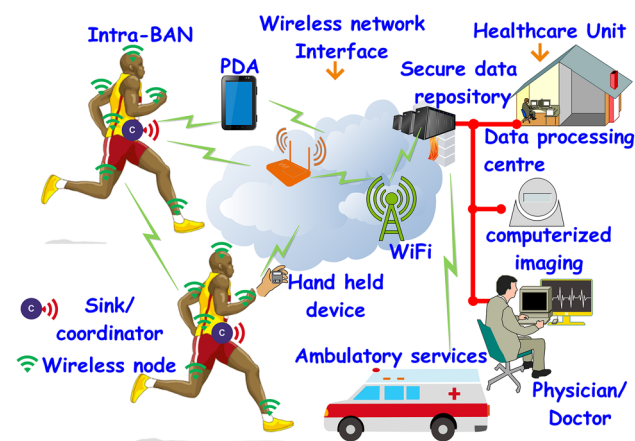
Intra-BAN

PDA

Wireless network Interface

Healthcare Unit

Secure data repository

Data processing centre

computerized imaging

WiFi

Hand held device

C

Sink/ coordinator

Wireless node

Ambulatory services

Physician/ Doctor

C

C